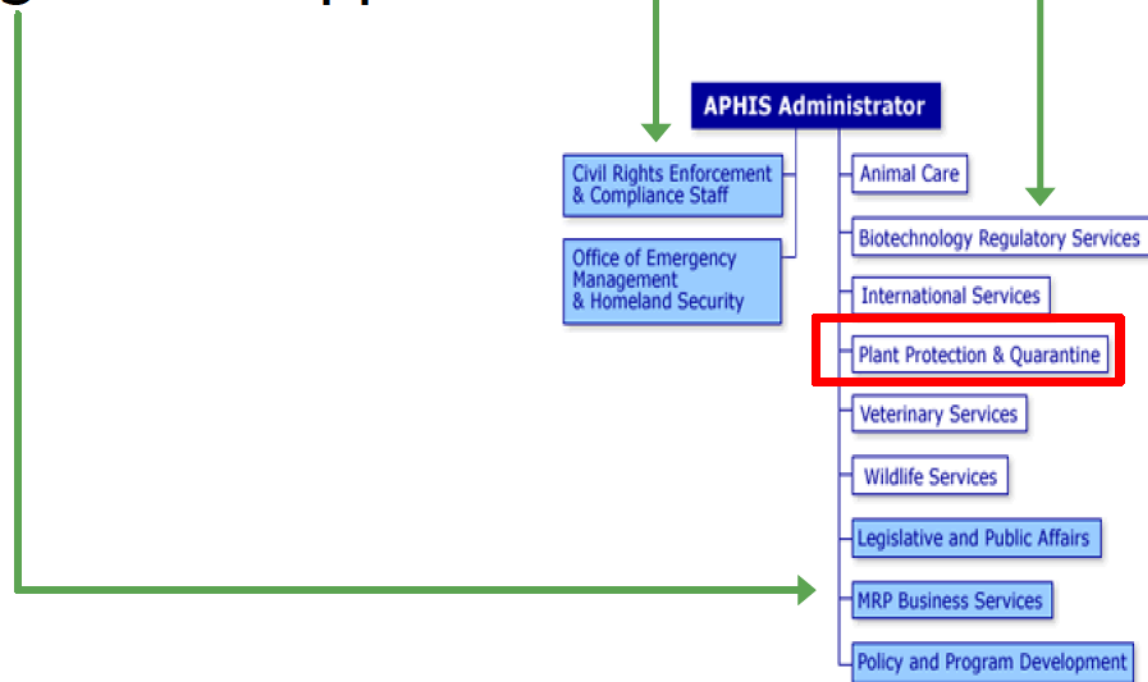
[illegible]

APHIS Administrator

Civil Rights Enforcement & Compliance Staff

Office of Emergency Management & Homeland Security

Animal Care

Biotechnology Regulatory Services

International Services

Plant Protection & Quarantine

Veterinary Services

Wildlife Services

Legislative and Public Affairs

MRP Business Services

Policy and Program Development